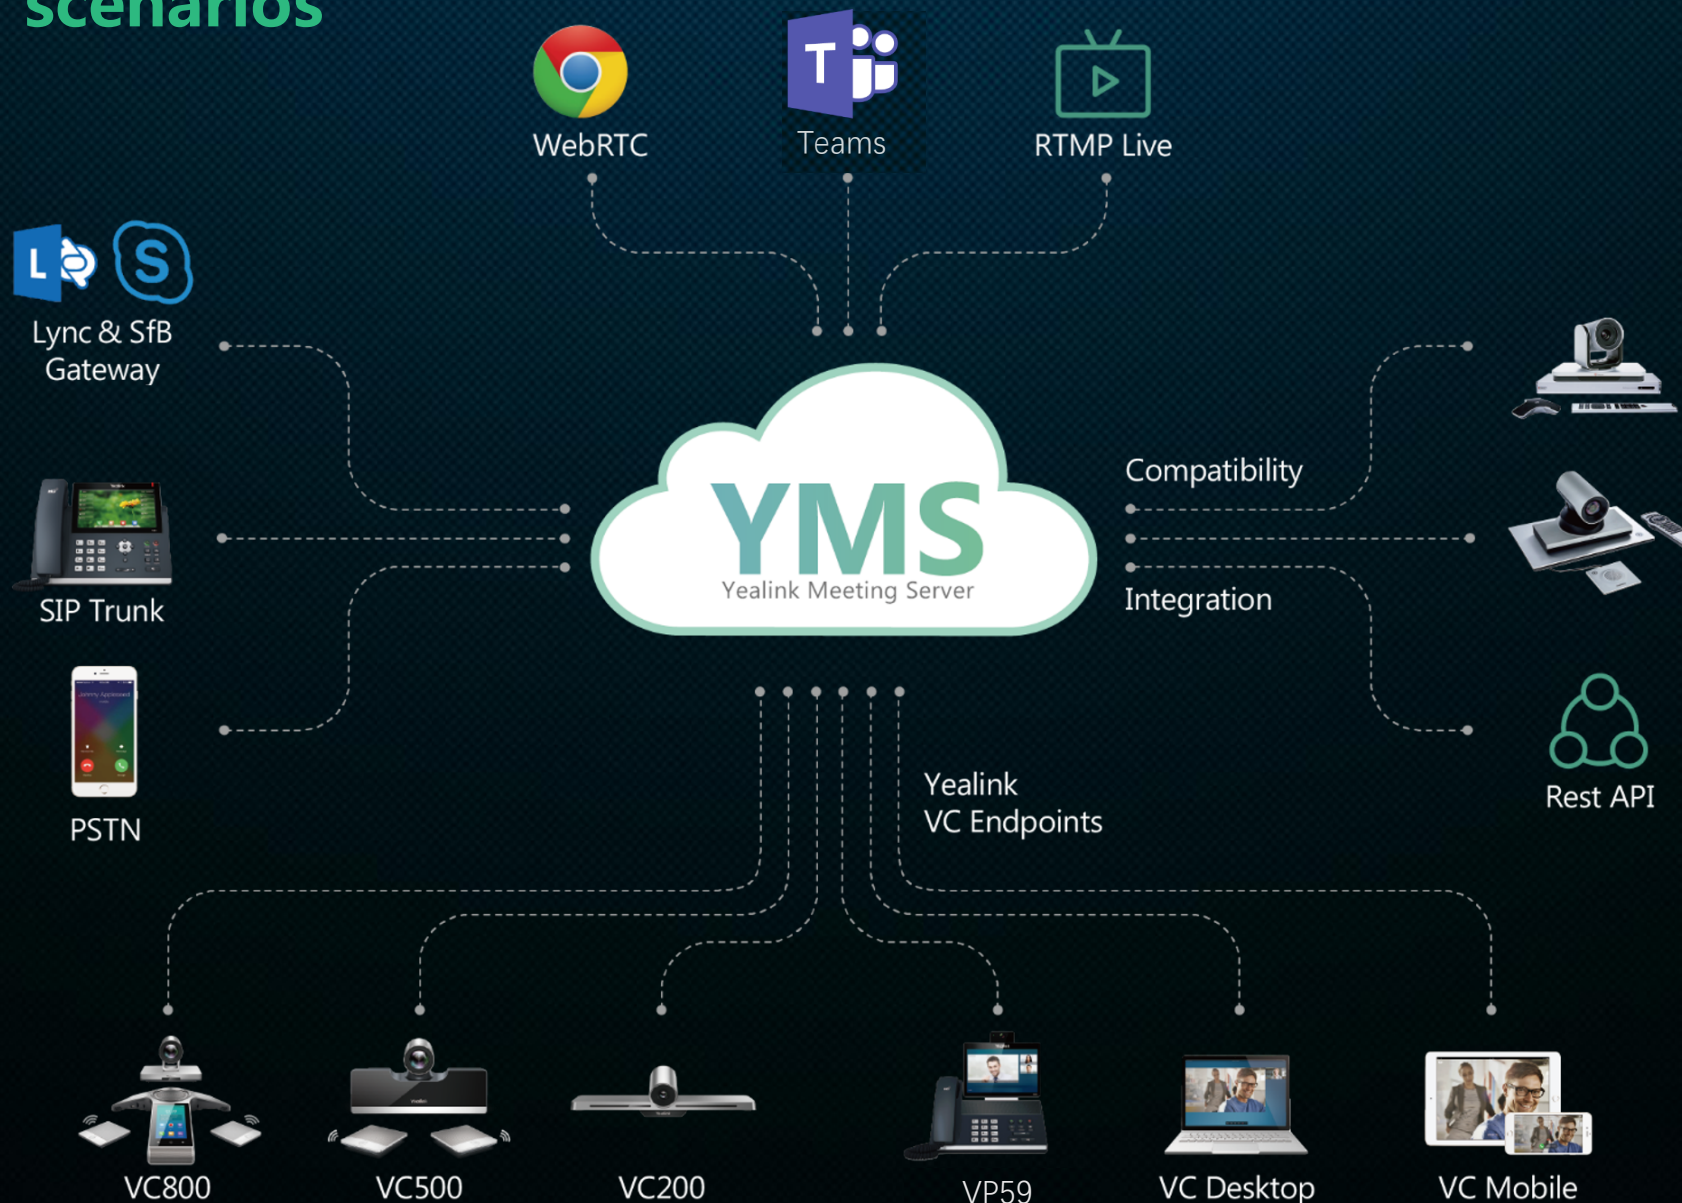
scenarios

WebRTC

Teams

RTMP Live

Lync & SfB Gateway

SIP Trunk

PSTN

YMS
Yealink Meeting Server

Compatibility

Integration

Rest API

Yealink VC Endpoints

VC800

VC500

VC200

VP59

VC Desktop

VC Mobile